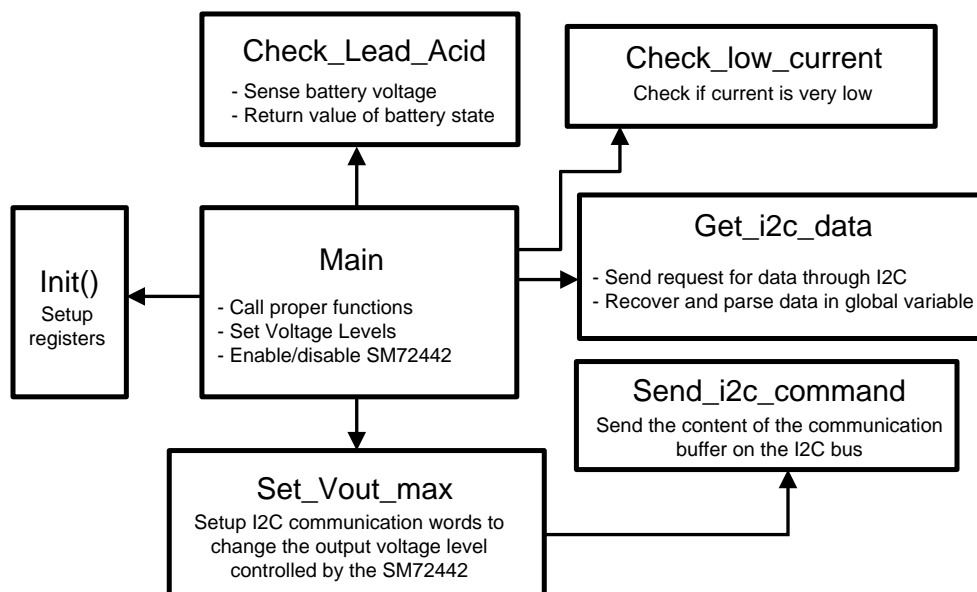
Check_Lead_Acid
- Sense battery voltage
- Return value of battery state

Check_low_current
Check if current is very low

Init()
Setup registers

Main
- Call proper functions
- Set Voltage Levels
- Enable/disable SM72442

Get_i2c_data
- Send request for data through I2C
- Recover and parse data in global variable

Send_i2c_command
Send the content of the communication buffer on the I2C bus

Set_Vout_max
Setup I2C communication words to change the output voltage level controlled by the SM72442